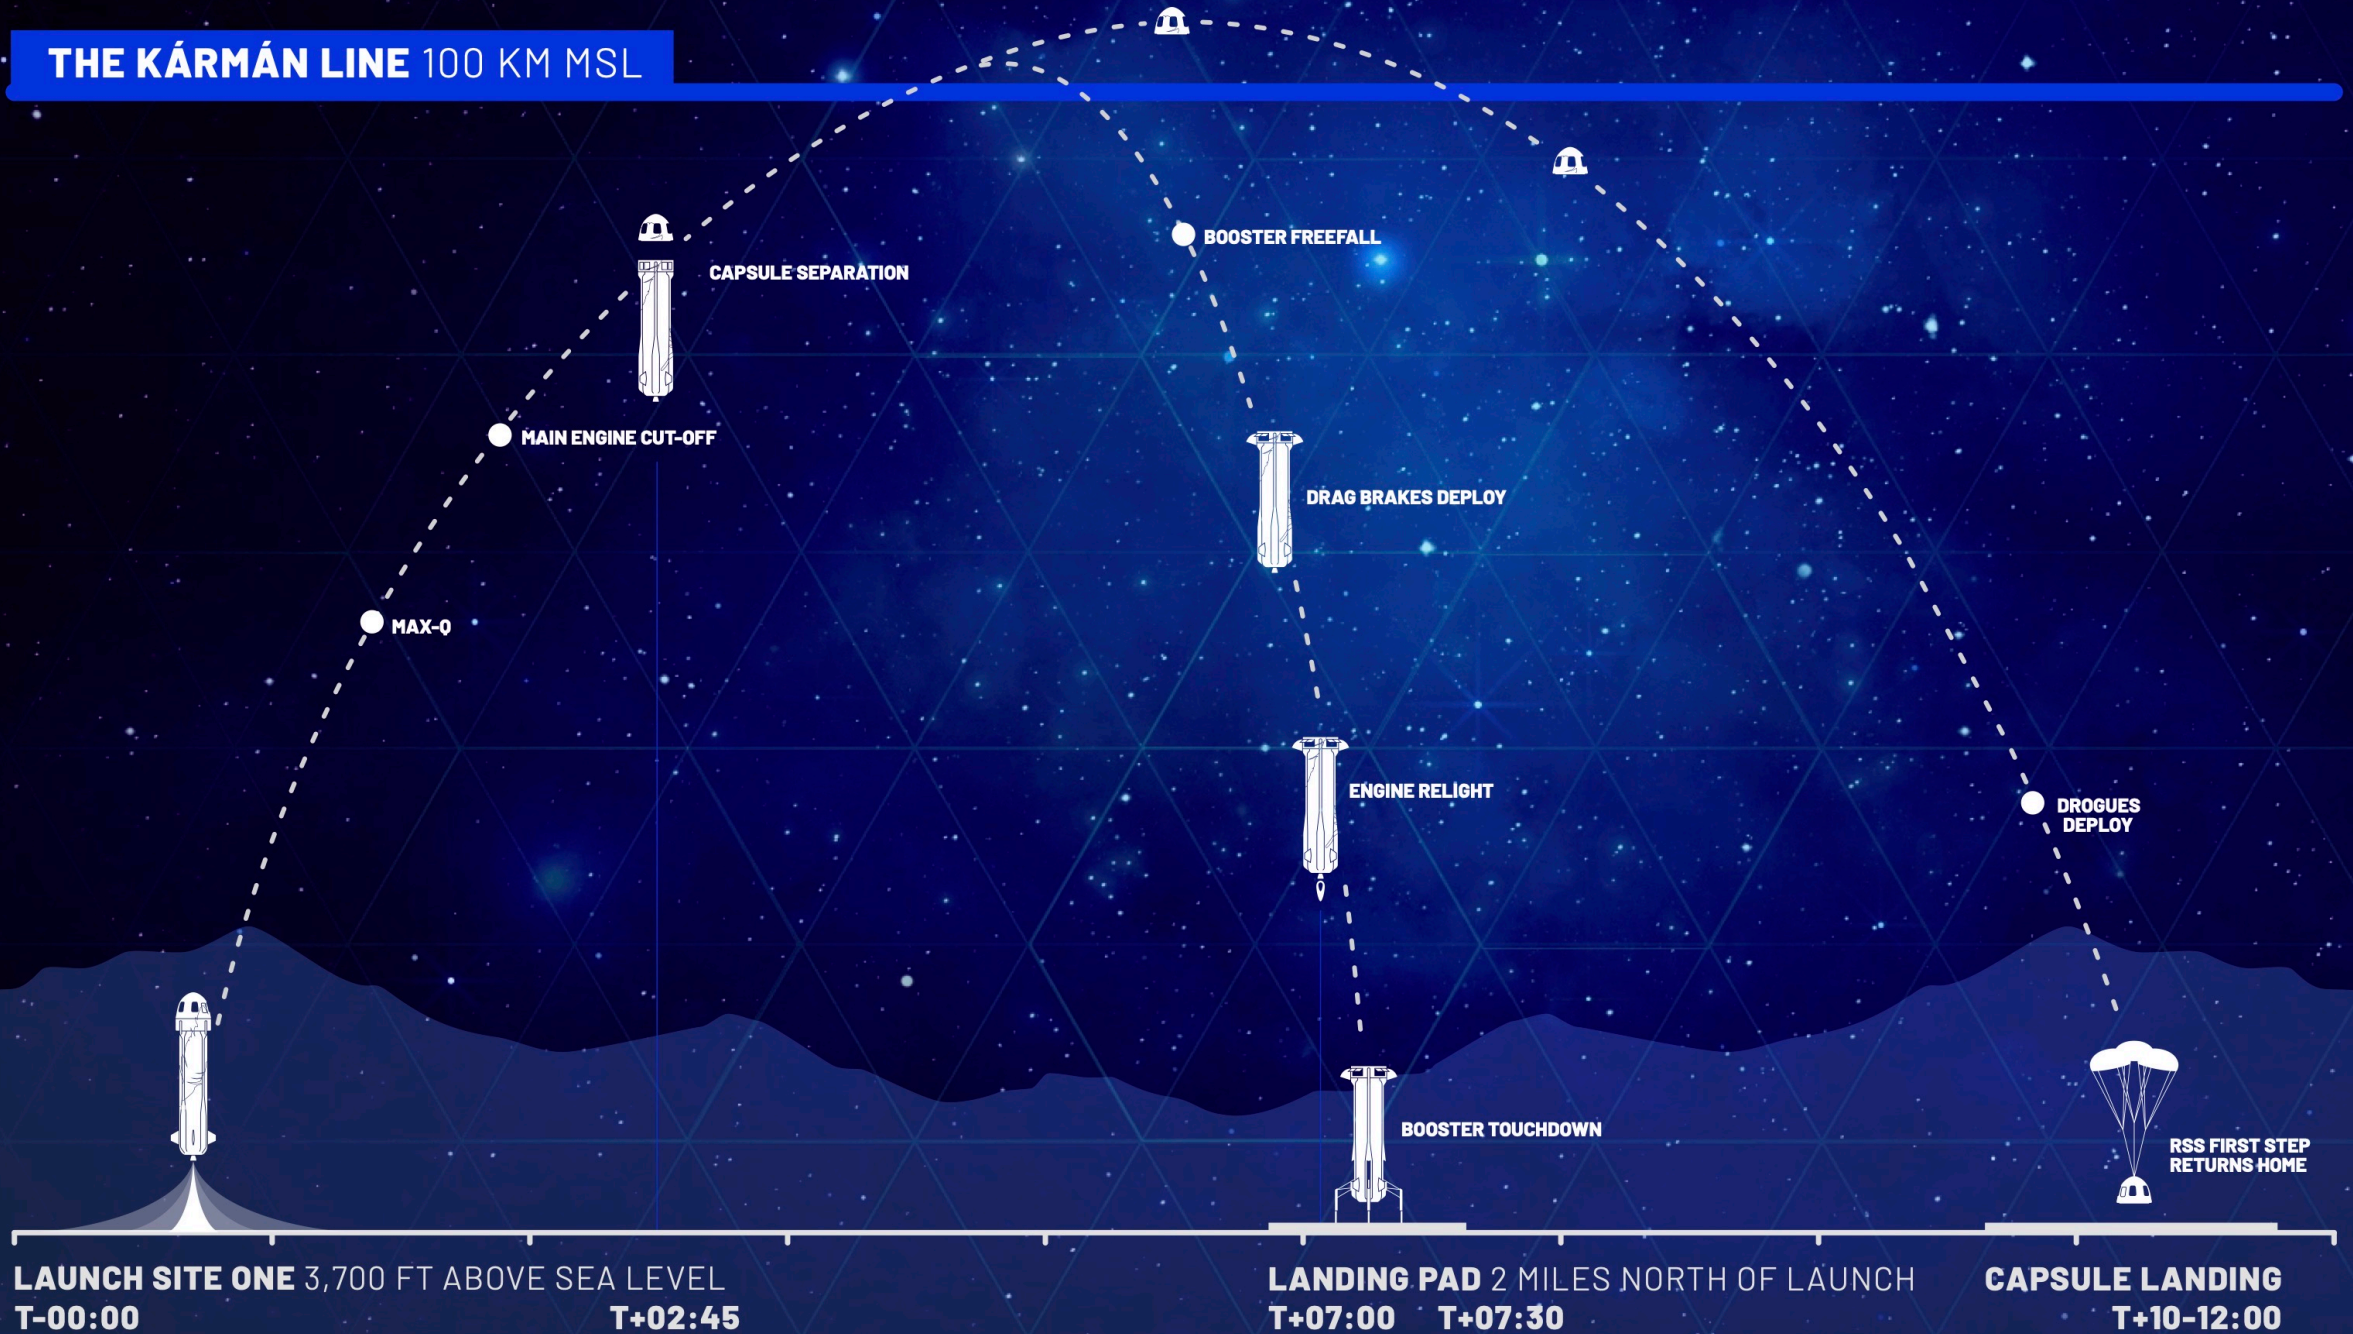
THE KÁRMÁN LINE 100 KM MSL

CAPSULE SEPARATION

BOOSTER FREEFALL

MAIN ENGINE CUT-OFF

DRAG BRAKES DEPLOY

MAX-Q

ENGINE RELIGHT

DROGUES DEPLOY

BOOSTER TOUCHDOWN

RSS FIRST STEP RETURNS HOME

LAUNCH SITE ONE 3,700 FT ABOVE SEA LEVEL
T-00:00

T+02:45

LANDING PAD 2 MILES NORTH OF LAUNCH
T+07:00 T+07:30

CAPSULE LANDING
T+10-12:00